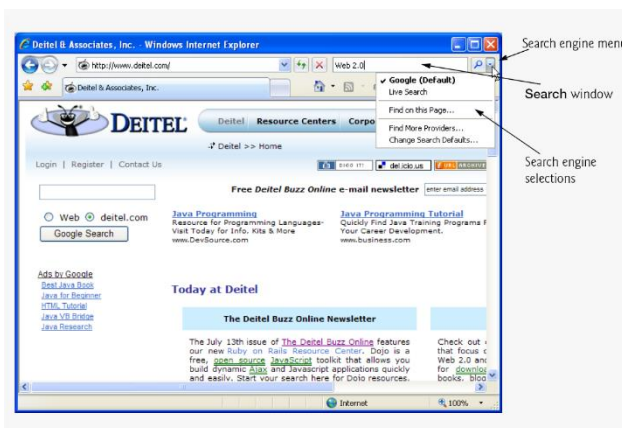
Deitel & Associates, Inc. - Windows Internet Explorer

http://www.deitel.com/

Web 2.0

Deitel & Associates, Inc.

Google (Default)
Live Search
Find on this Page...
Find More Providers...
Change Search Defaults...

Search engine menu

Search window

Search engine selections

DEITEL

Deitel Resource Centers Corpo

Deitel >> Home

Login | Register | Contact Us

del.icio.us

Free Deitel Buzz Online e-mail newsletter enter email address

Web deitel.com
Google Search

Java Programming
Resource for Programming Languages-Visit Today for Info. Kits & More
www.DevSource.com

Java Programming Tutorial
Quickly Find Java Training Programs F Your Career Development.
www.business.com

Ads by Google
Best Java Book
Java for Beginner
HTML Tutorial
Java VB Bridge
Java Research

Today at Deitel

The Deitel Buzz Online Newsletter

The July 13th issue of The Deitel Buzz Online features our new Ruby on Rails Resource Center. Dojo is a free, open source JavaScript toolkit that allows you build dynamic Ajax and Javascript applications quickly and easily. Start your search here for Dojo resources.

Check out that focus c Web 2.0 an for downlo books, blo

Internet 100%